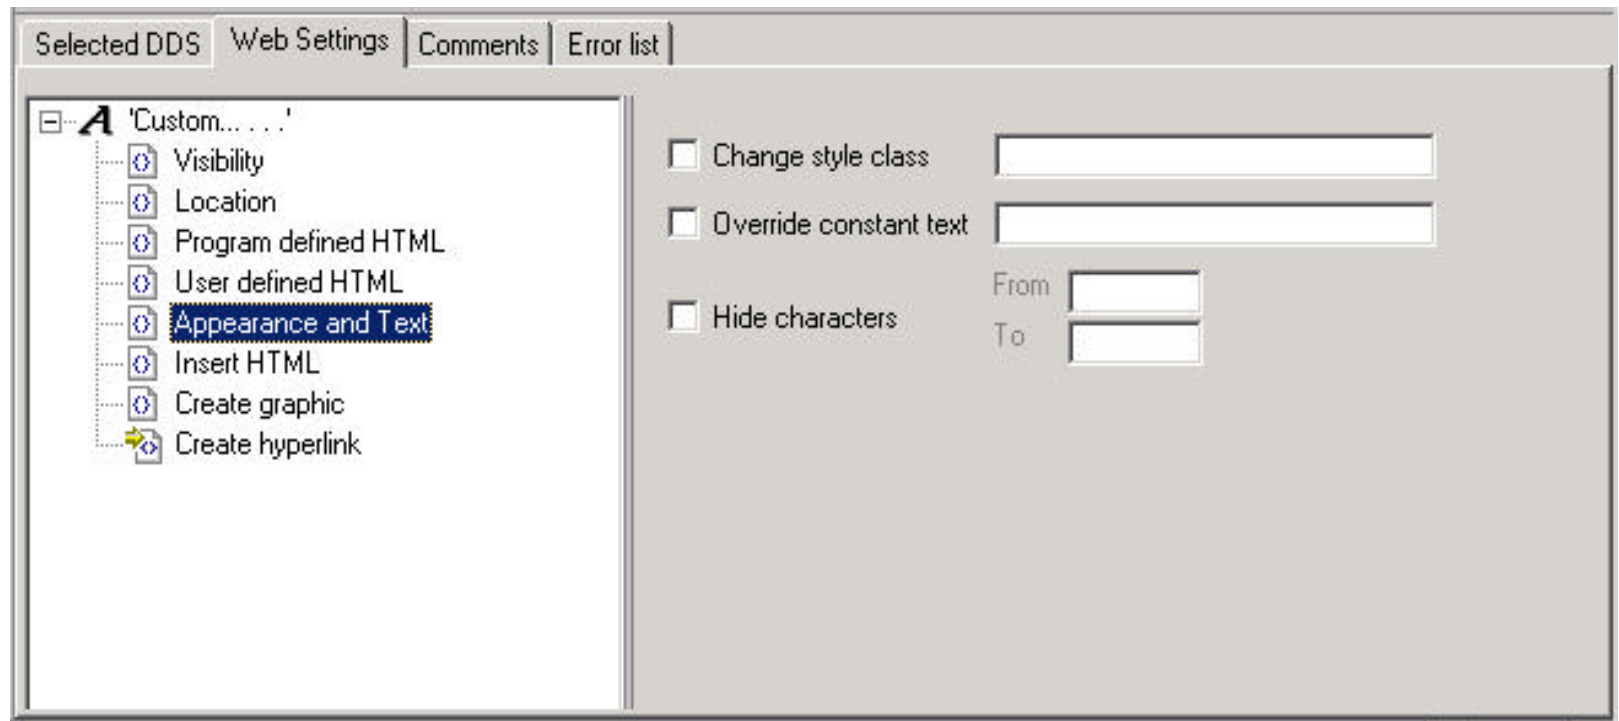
Selected DDS | Web Settings | Comments | Error list

'Custom... . . .'
Visibility
Location
Program defined HTML
User defined HTML
Appearance and Text
Insert HTML
Create graphic
Create hyperlink

Change style class

Override constant text

Hide characters
From
To